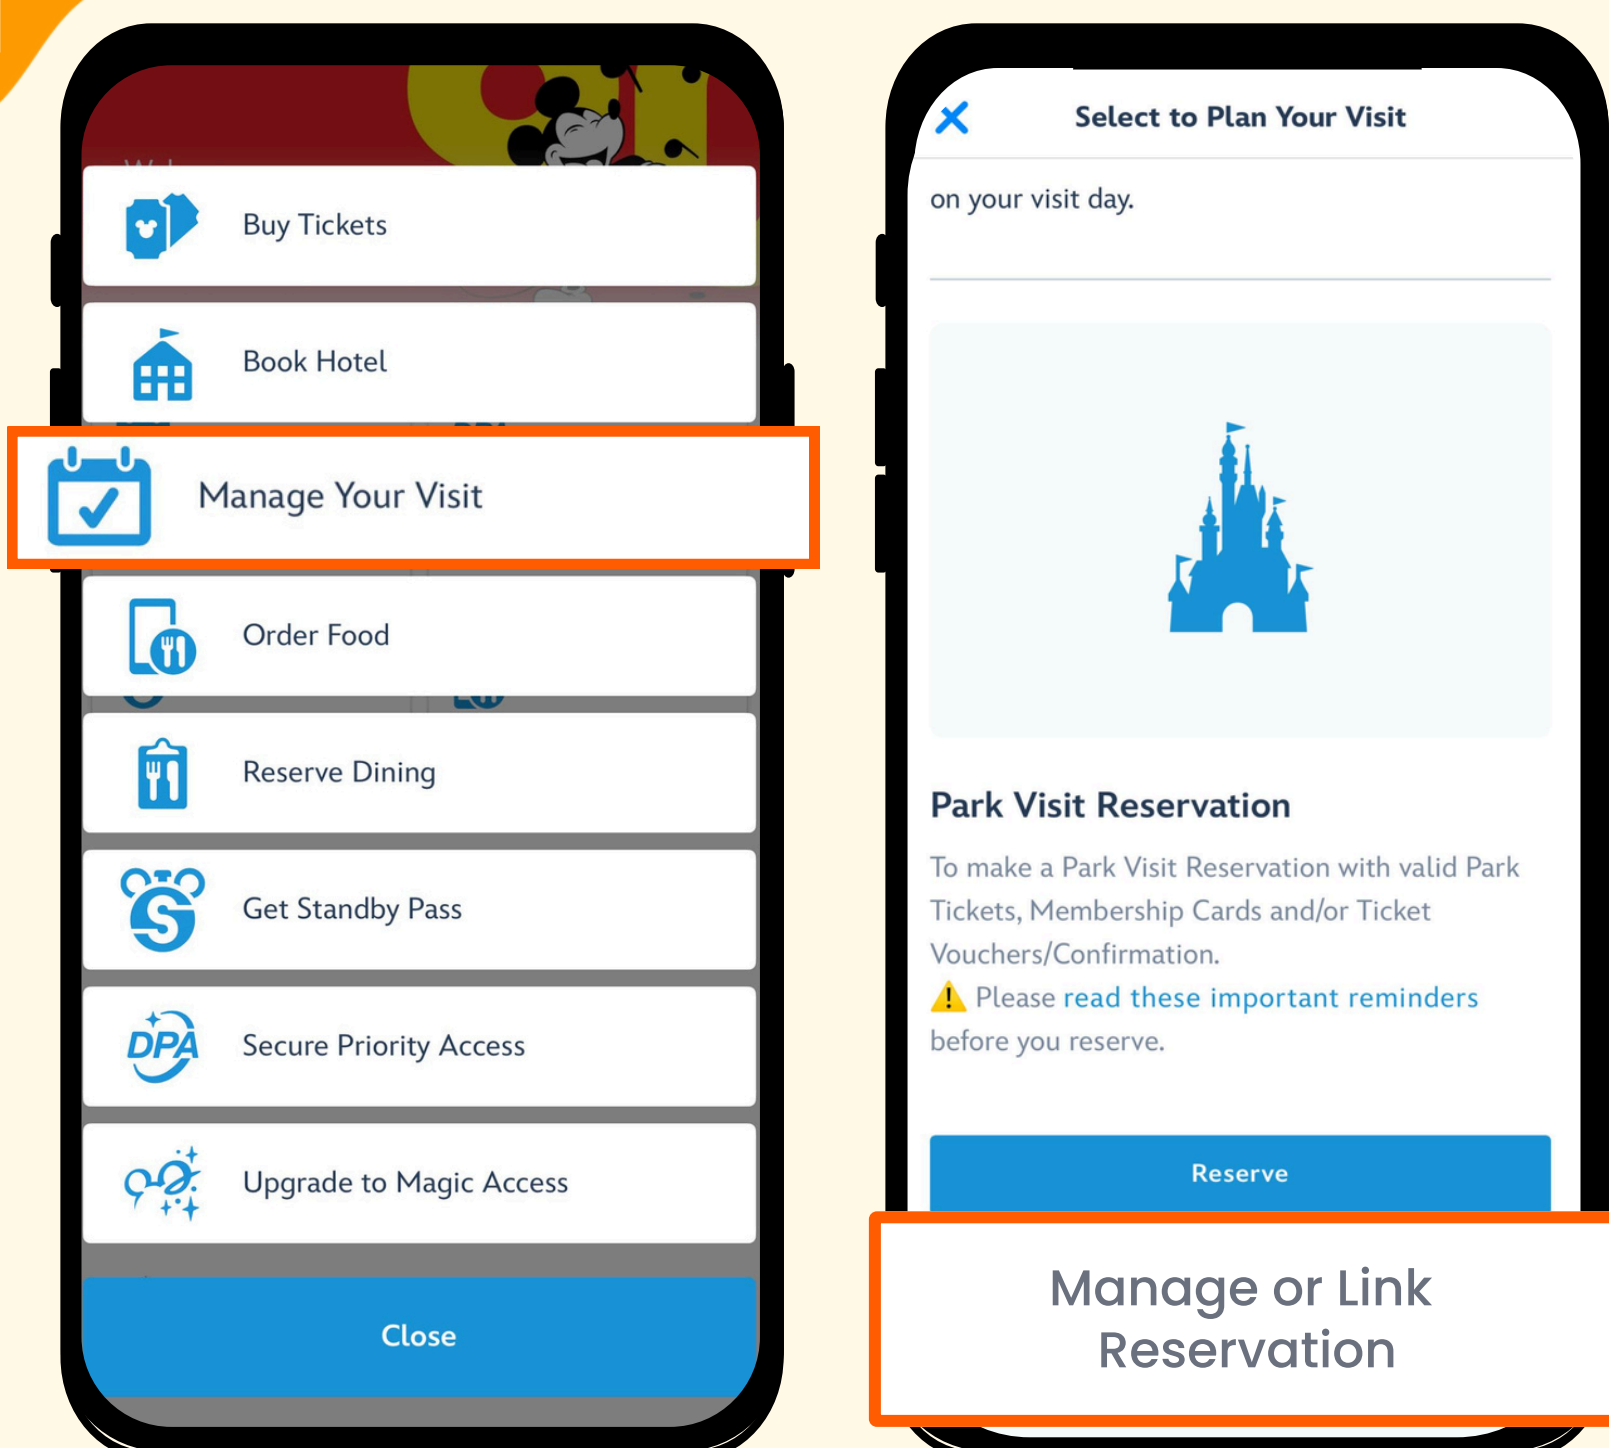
Buy Tickets

Book Hotel

Manage Your Visit

Order Food

Reserve Dining

Get Standby Pass

DPA Secure Priority Access

Upgrade to Magic Access

Close

Select to Plan Your Visit

on your visit day.

Park Visit Reservation

To make a Park Visit Reservation with valid Park Tickets, Membership Cards and/or Ticket Vouchers/Confirmation.

Please read these important reminders before you reserve.

Reserve

Manage or Link Reservation